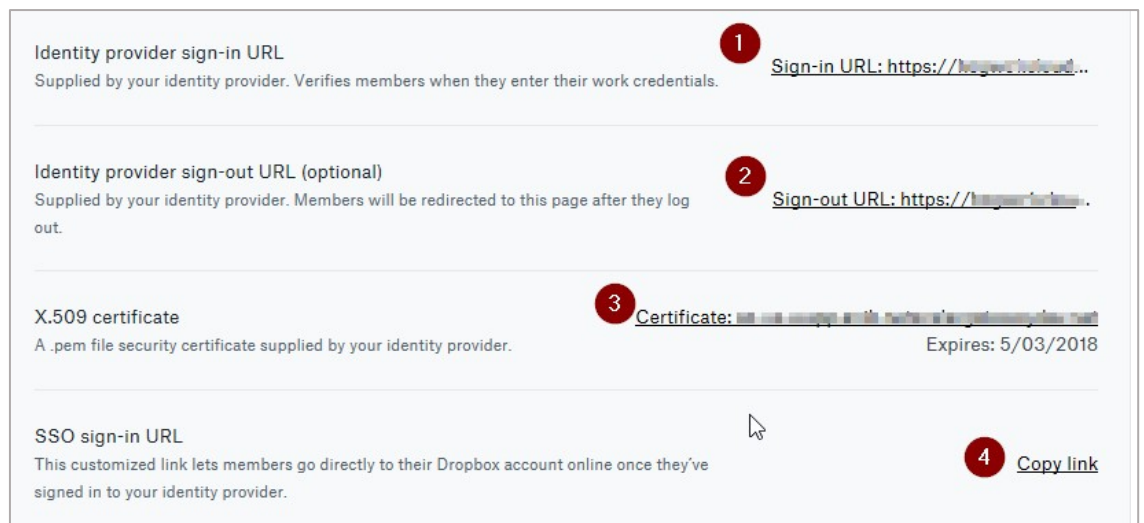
Identity provider sign-in URL
Supplied by your identity provider. Verifies members when they enter their work credentials.

1 Sign-in URL: https://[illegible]...

Identity provider sign-out URL (optional)
Supplied by your identity provider. Members will be redirected to this page after they log out.

2 Sign-out URL: https://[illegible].

X.509 certificate
A .pem file security certificate supplied by your identity provider.

3 Certificate: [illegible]
Expires: 5/03/2018

SSO sign-in URL
This customized link lets members go directly to their Dropbox account online once they've signed in to your identity provider.

4 Copy link